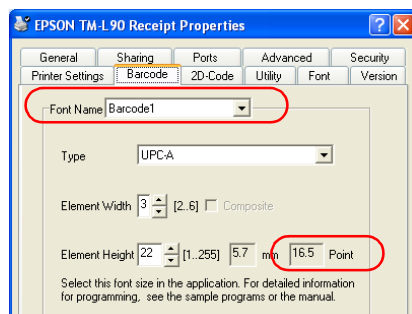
EPSON TM-L90 Receipt Properties

?

X

General

Sharing

Ports

Advanced

Security

Printer Settings

Barcode

2D-Code

Utility

Font

Version

Font Name Barcode1

Type UPC-A

Element Width 3 [2..6] Composite

Element Height 22 [1..255] 5.7 mm 16.5 Point

Select this font size in the application. For detailed information for programming, see the sample programs or the manual.